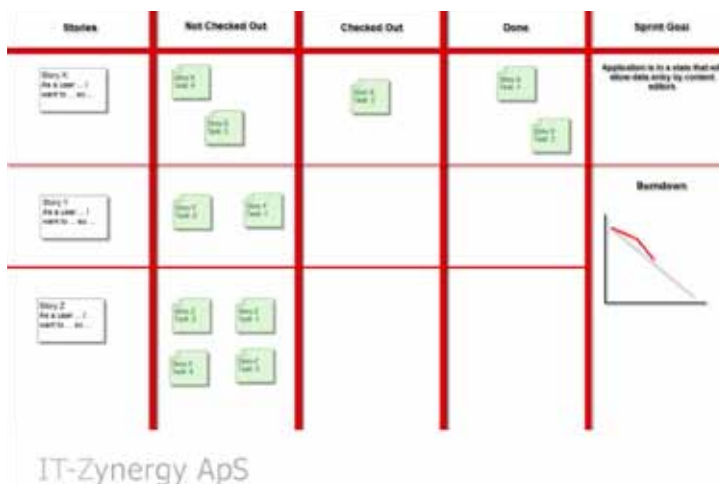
| Stories | Not Checked Out | Checked Out | Done | Sprint Goal |
|---|---|---|---|---|
| Story X As a user ... I want to ... so ... | Story X Task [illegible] Story X Task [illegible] | Story X Task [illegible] | Story X Task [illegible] Story X Task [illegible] | Application is in a state that will allow data entry by content editors |
| Story Y As a user ... I want to ... so ... | Story Y Task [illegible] Story Y Task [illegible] | | | Burndown |
| Story Z As a user ... I want to ... so ... | Story Z Task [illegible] Story Z Task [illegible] Story Z Task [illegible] Story Z Task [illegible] | | | |

IT-Zynergy ApS